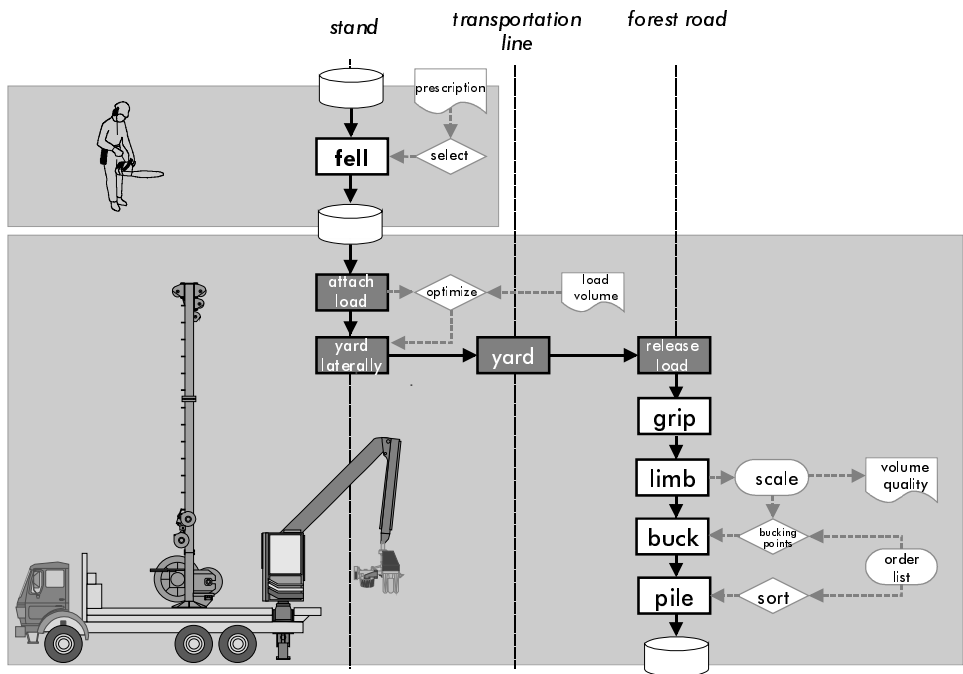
stand

transportation line

forest road

prescription

fell

select

attach load

optimize

load volume

yard laterally

yard

release load

grip

limb

scale

volume quality

buck

bucking points

order list

pile

sort